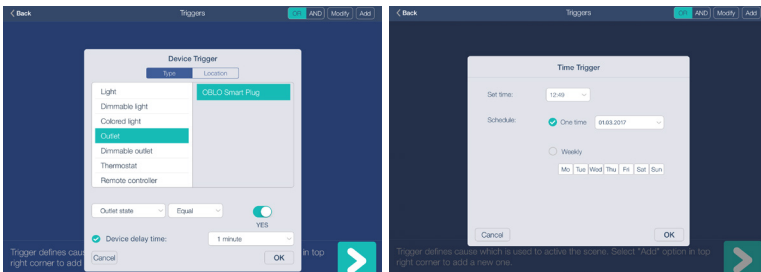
Back

Triggers

OR AND Modify Add

Device Trigger

Type Location

Light
Dimmable light
Colored light
Outlet
Dimmable outlet
Thermostat
Remote controller

OBLO Smart Plug

Outlet state
Equal
YES

Device delay time:
1 minute

Cancel
OK

Trigger defines cause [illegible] in top right corner to add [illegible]

Back

Triggers

OR AND Modify Add

Time Trigger

Set time:
12:49

Schedule:
One time
01.03.2017

Weekly

| Mo | Tue | Wed | Thu | Fri | Sat | Sun |

Cancel
OK

Trigger defines cause which is used to active the scene. Select "Add" option in top right corner to add a new one.